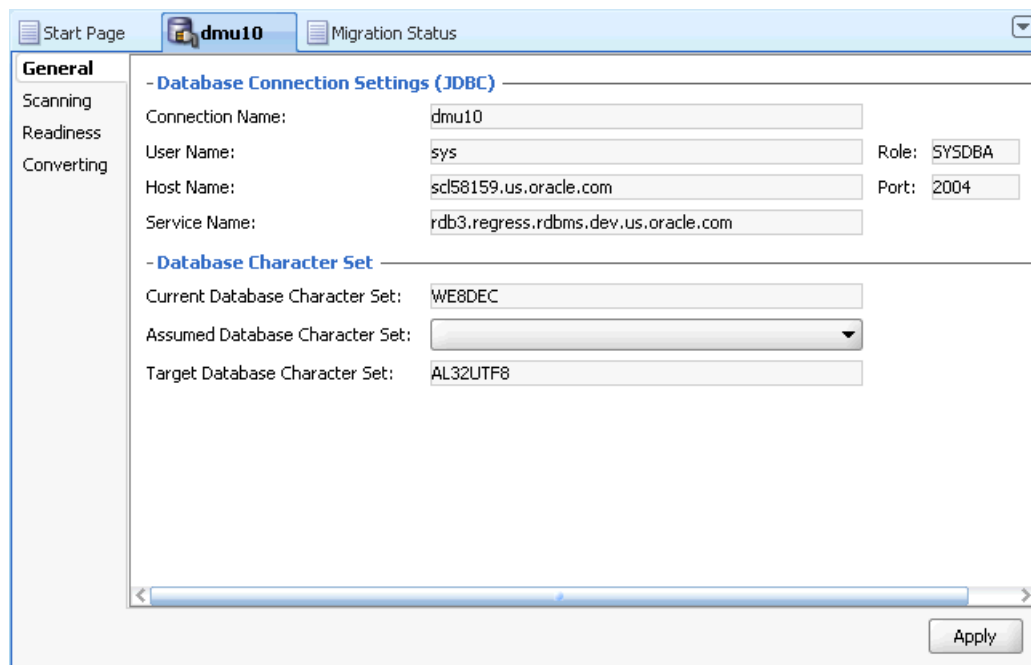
Start Page dmu10 Migration Status

General
Scanning
Readiness
Converting

- Database Connection Settings (JDBC)
Connection Name: dmu10
User Name: sys Role: SYSDBA
Host Name: scl58159.us.oracle.com Port: 2004
Service Name: rdb3.regress.rdbms.dev.us.oracle.com

- Database Character Set
Current Database Character Set: WE8DEC
Assumed Database Character Set:
Target Database Character Set: AL32UTF8

Apply